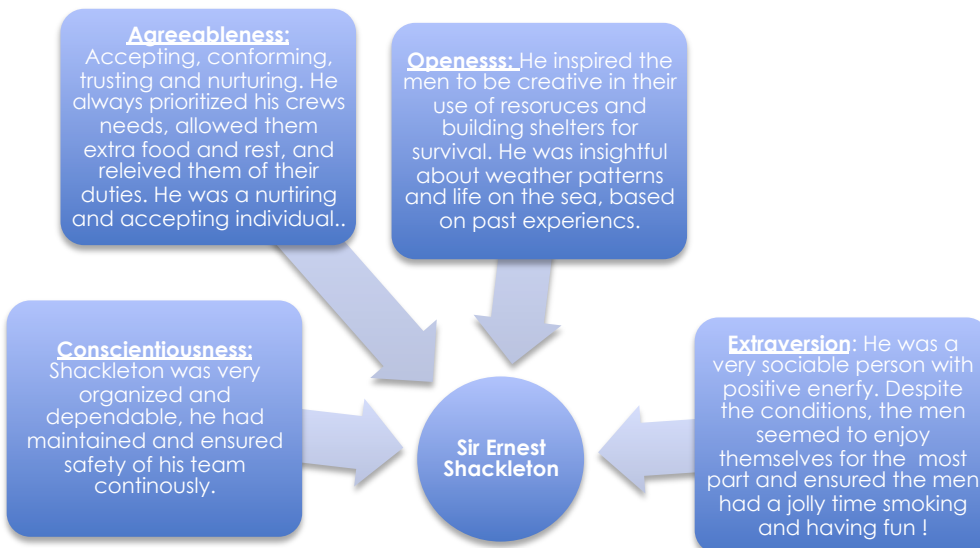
Agreeableness:
Accepting, conforming, trusting and nurturing. He always prioritized his crews needs, allowed them extra food and rest, and releived them of their duties. He was a nurtiring and accepting individual..

Openesss: He inspired the men to be creative in their use of resoruces and building shelters for survival. He was insightful about weather patterns and life on the sea, based on past experiencs.

Conscientiousness:
Shackleton was very organized and dependable, he had maintained and ensured safety of his team continously.

Sir Ernest Shackleton

Extraversion: He was a very sociable person with positive enerfy. Despite the conditions, the men seemed to enjoy themselves for the most part and ensured the men had a jolly time smoking and having fun !